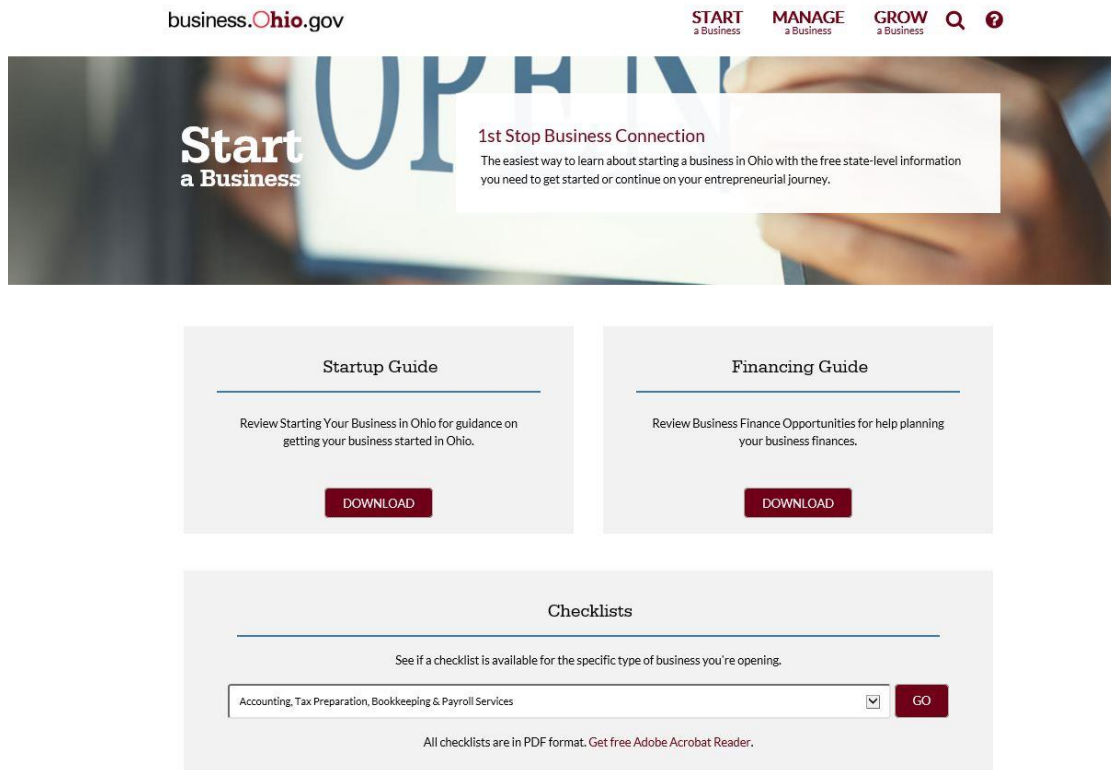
business.Ohio.gov

START a Business MANAGE a Business GROW a Business

OPEN

Start a Business

1st Stop Business Connection

The easiest way to learn about starting a business in Ohio with the free state-level information you need to get started or continue on your entrepreneurial journey.

Startup Guide

Review Starting Your Business in Ohio for guidance on getting your business started in Ohio.

DOWNLOAD

Financing Guide

Review Business Finance Opportunities for help planning your business finances.

DOWNLOAD

Checklists

See if a checklist is available for the specific type of business you're opening.

Accounting, Tax Preparation, Bookkeeping & Payroll Services

GO

All checklists are in PDF format. Get free Adobe Acrobat Reader.